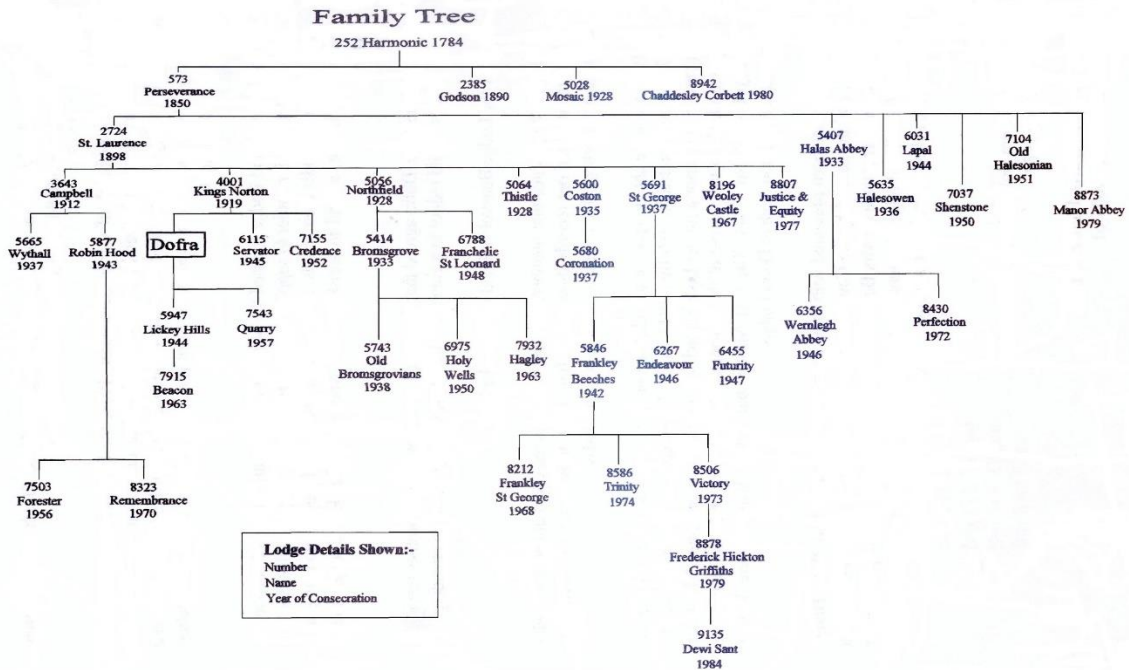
Family Tree

252 Harmonic 1784

573
Perseverance
1850

2385
Godson 1890

5028
Mosaic 1928

8942
Chaddesley Corbett 1980

2724
St. Laurence
1898

5407
Halas Abbey
1933

5635
Halesowen
1936

6031
Lapal
1944

7037
Shenstone
1950

7104
Old
Halesonian
1951

8873
Manor Abbey
1979

3643
Campbell
1912

4001
Kings Norton
1919

5056
Northfield
1928

5064
Thistle
1928

5600
Coston
1935

5691
St George
1937

8196
Weoley
Castle
1967

8807
Justice &
Equity
1977

5665
Wythall
1937

5877
Robin Hood
1943

Dofra

6115
Servator
1945

7155
Credence
1952

5414
Bromsgrove
1933

6788
Franchelie
St Leonard
1948

5680
Coronation
1937

6356
Wernlegh
Abbey
1946

8430
Perfection
1972

5947
Lickey Hills
1944

7543
Quarry
1957

7915
Beacon
1963

5743
Old
Bromsgrovians
1938

6975
Holy
Wells
1950

7932
Hagley
1963

5846
Frankley
Beeches
1942

6267
Endeavour
1946

6455
Futurity
1947

8212
Frankley
St George
1968

8586
Trinity
1974

8506
Victory
1973

8878
Frederick Hickton
Griffiths
1979

9135
Dewi Sant
1984

7503
Forester
1956

8323
Remembrance
1970

Lodge Details Shown:-
Number
Name
Year of Consecration